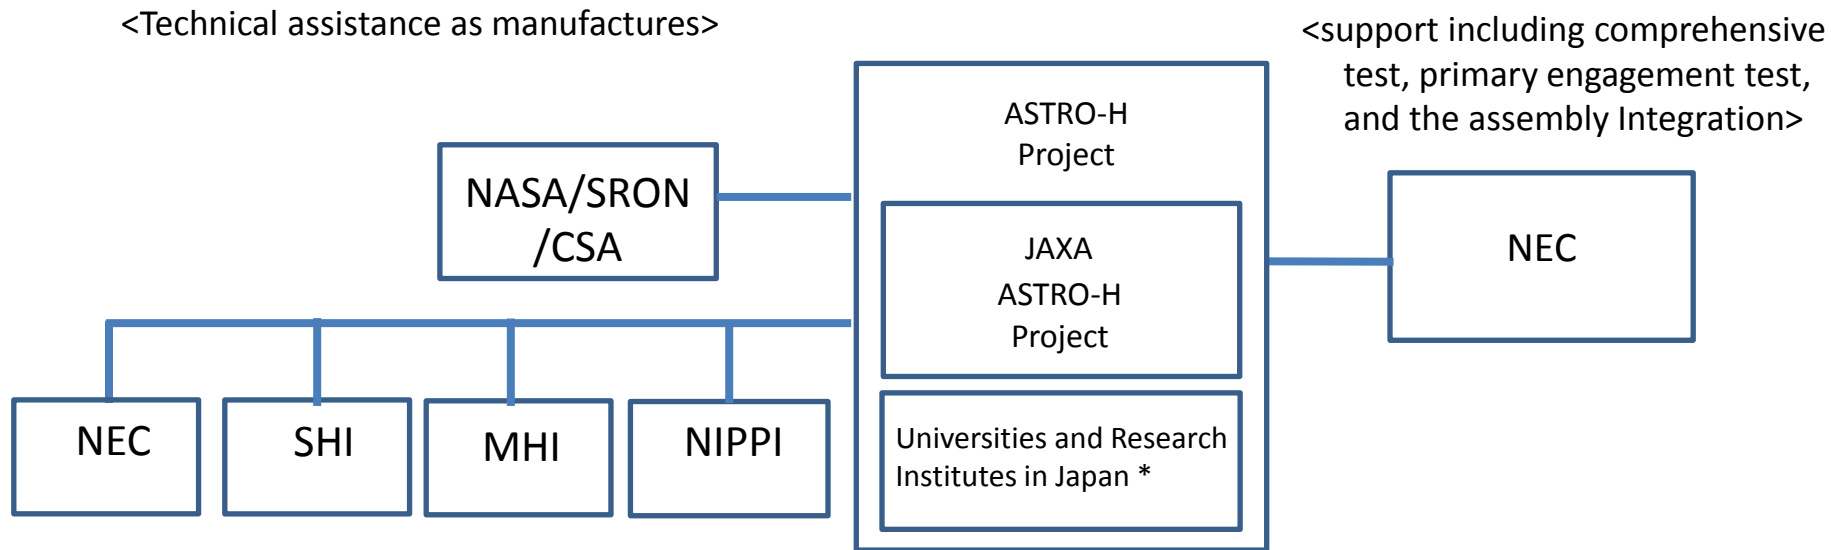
<Technical assistance as manufactures>

<support including comprehensive test, primary engagement test, and the assembly Integration>

ASTRO-H
Project

NASA/SRON
/CSA

JAXA
ASTRO-H
Project

NEC

Universities and Research Institutes in Japan *

NEC

SHI

MHI

NIPPI